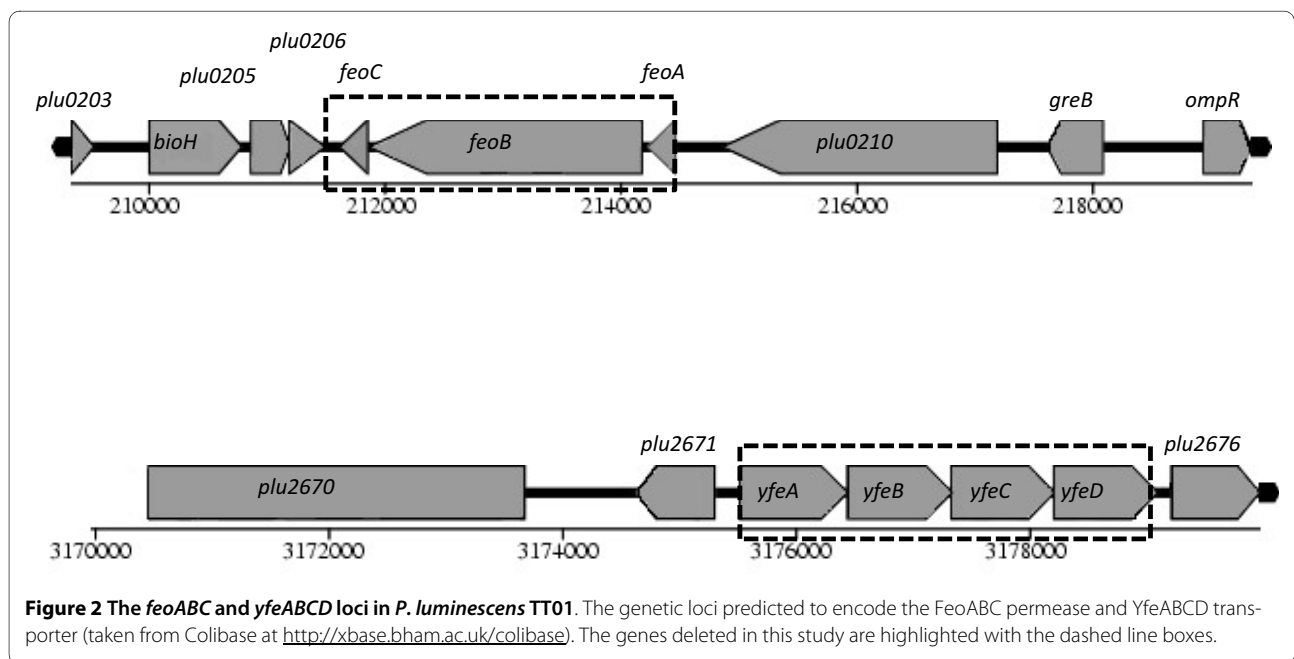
plu0206
plu0205
feoC
feoA
plu0203
greB
ompR
bioH
feoB
plu0210
210000
212000
214000
216000
218000

plu2671
plu2676
plu2670
yfeA
yfeB
yfeC
yfeD
3170000
3172000
3174000
3176000
3178000

**Figure 2 The *feoABC* and *yfeABCD* loci in *P. luminescens* TT01**. The genetic loci predicted to encode the FeoABC permease and YfeABCD transporter (taken from Colibase at http://xbase.bham.ac.uk/colibase). The genes deleted in this study are highlighted with the dashed line boxes.